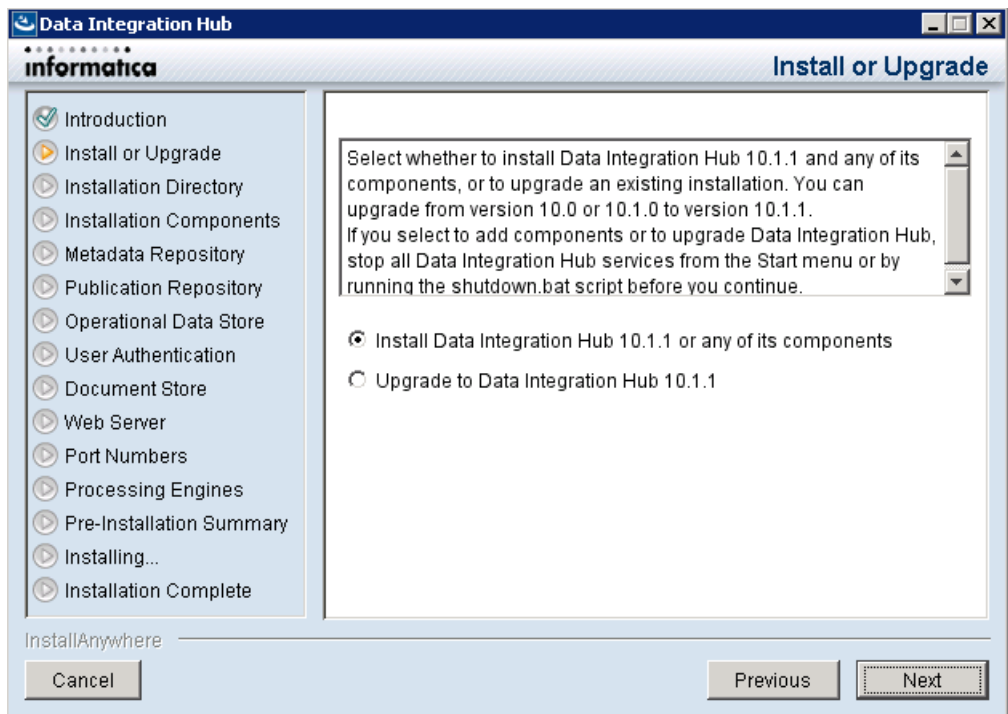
Data Integration Hub

informatica

Install or Upgrade

Introduction
Install or Upgrade
Installation Directory
Installation Components
Metadata Repository
Publication Repository
Operational Data Store
User Authentication
Document Store
Web Server
Port Numbers
Processing Engines
Pre-Installation Summary
Installing...
Installation Complete

Select whether to install Data Integration Hub 10.1.1 and any of its components, or to upgrade an existing installation. You can upgrade from version 10.0 or 10.1.0 to version 10.1.1.
If you select to add components or to upgrade Data Integration Hub, stop all Data Integration Hub services from the Start menu or by running the shutdown.bat script before you continue.

Install Data Integration Hub 10.1.1 or any of its components

Upgrade to Data Integration Hub 10.1.1

InstallAnywhere

Cancel

Previous

Next